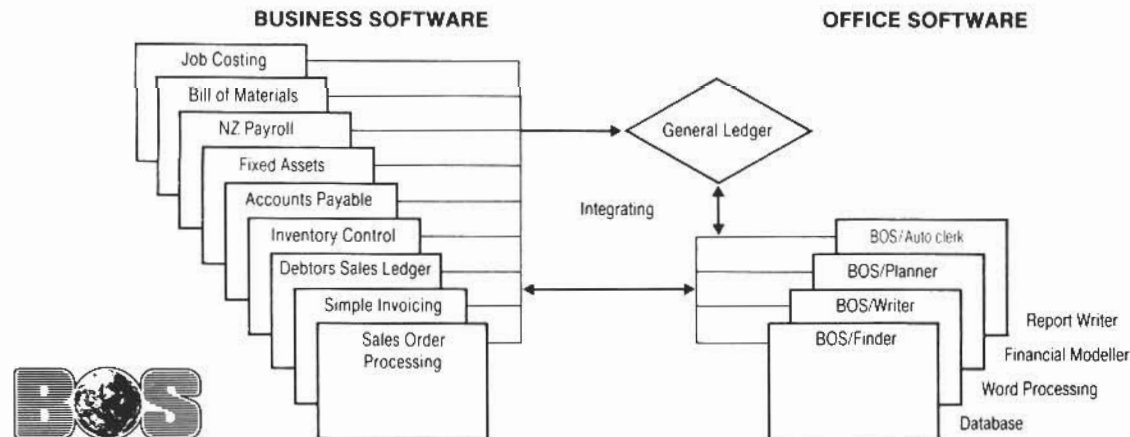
BUSINESS SOFTWARE

OFFICE SOFTWARE

Job Costing

Bill of Materials

NZ Payroll

Fixed Assets

Accounts Payable

Inventory Control

Debtors Sales Ledger

Simple Invoicing

Sales Order Processing

General Ledger

Integrating

BOS/Auto clerk

BOS/Planner

BOS/Writer

BOS/Finder

Report Writer

Financial Modeller

Word Processing

Database

BOS